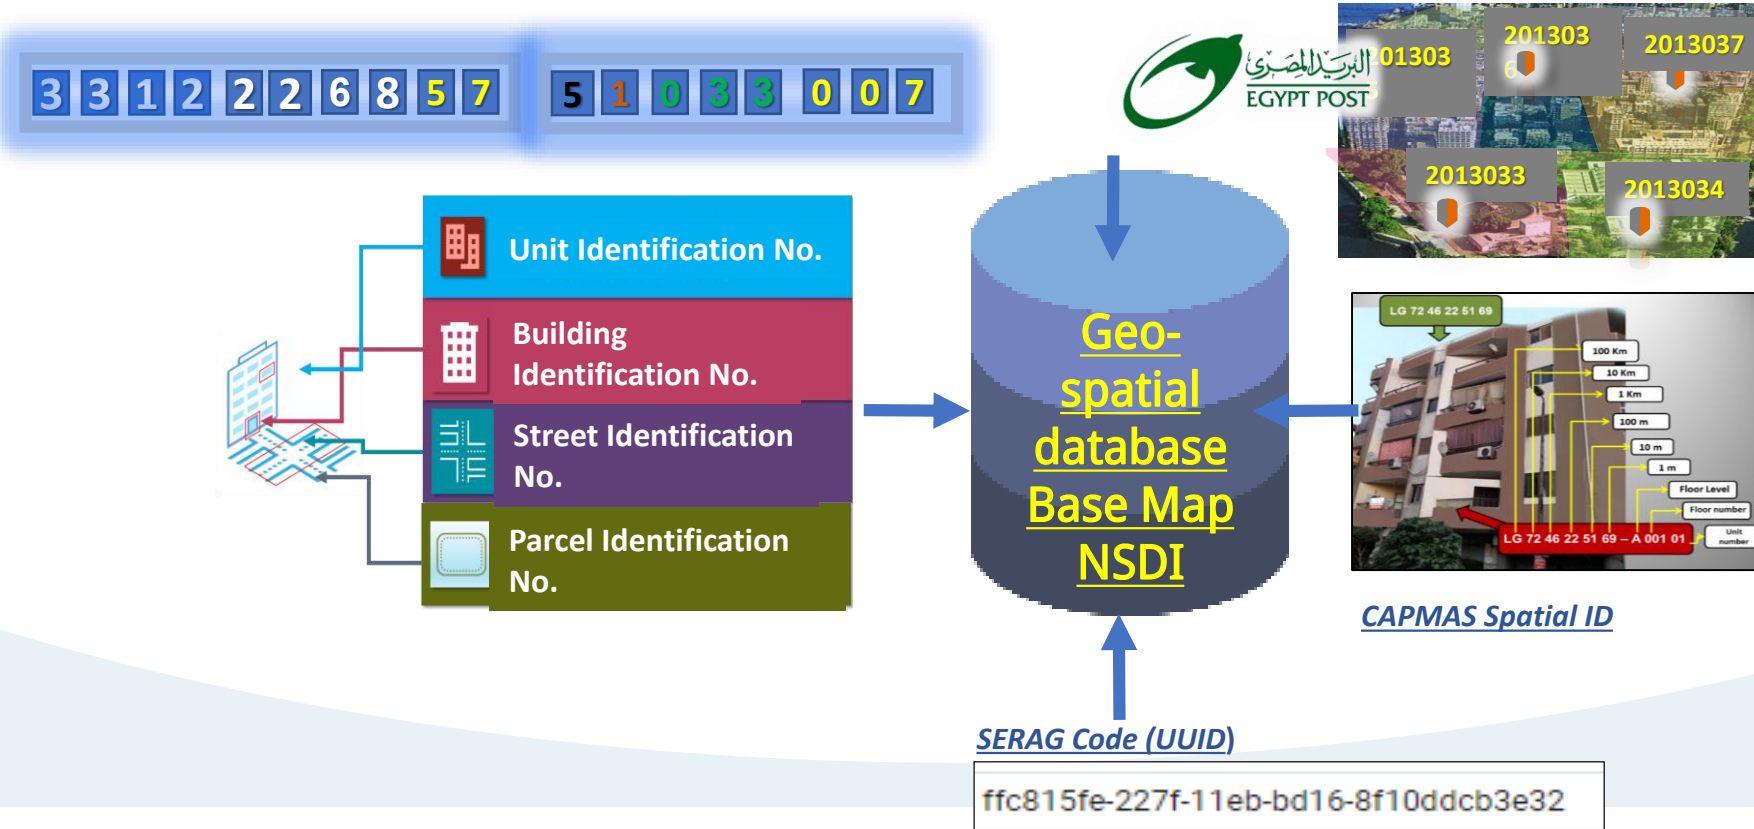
3 3 1 2 2 2 6 8 5 7   5 1 0 3 3 0 0 7

البريد المصري
EGYPT POST

201303
201303
2013037
2013033
2013034

Unit Identification No.

Building Identification No.

Street Identification No.

Parcel Identification No.

Geo-spatial database Base Map NSDI

LG 72 46 22 51 69
100 Km
10 Km
1 Km
100 m
10 m
1 m
Floor Level
Floor number
Unit number
LG 72 46 22 51 69 – A 001 01

CAPMAS Spatial ID

SERAG Code (UUID)

ffc815fe-227f-11eb-bd16-8f10ddcb3e32